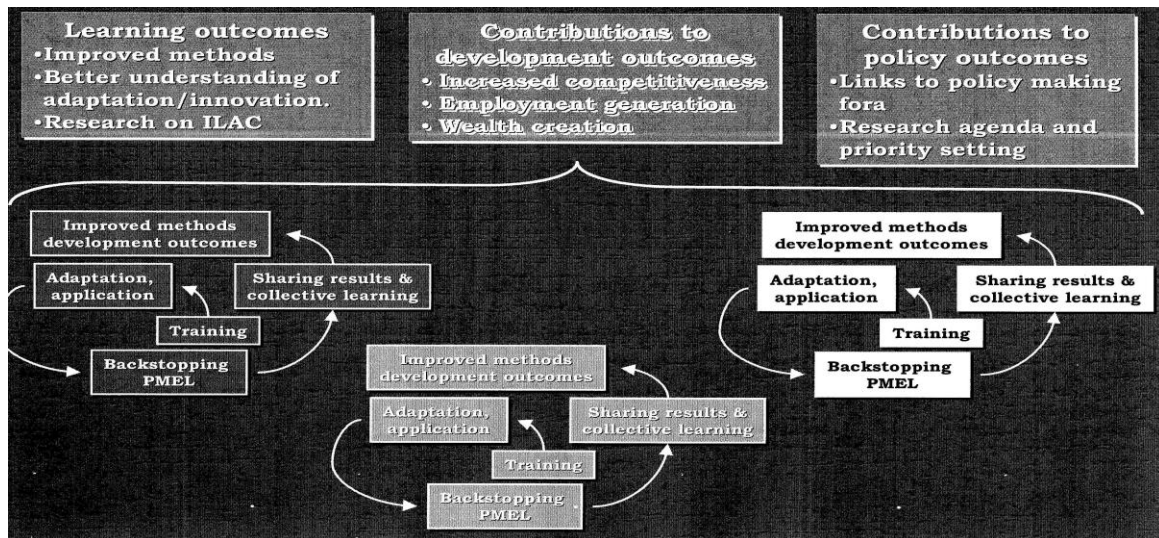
Learning outcomes
•Improved methods
•Better understanding of adaptation/innovation.
•Research on ILAC

Contributions to development outcomes
• Increased competitiveness
• Employment generation
• Wealth creation

Contributions to policy outcomes
•Links to policy making fora
•Research agenda and priority setting

Improved methods development outcomes
Adaptation, application
Sharing results & collective learning
Training
Backstopping PMEL

Improved methods development outcomes
Adaptation, application
Sharing results & collective learning
Training
Backstopping PMEL

Improved methods development outcomes
Adaptation, application
Sharing results & collective learning
Training
Backstopping PMEL